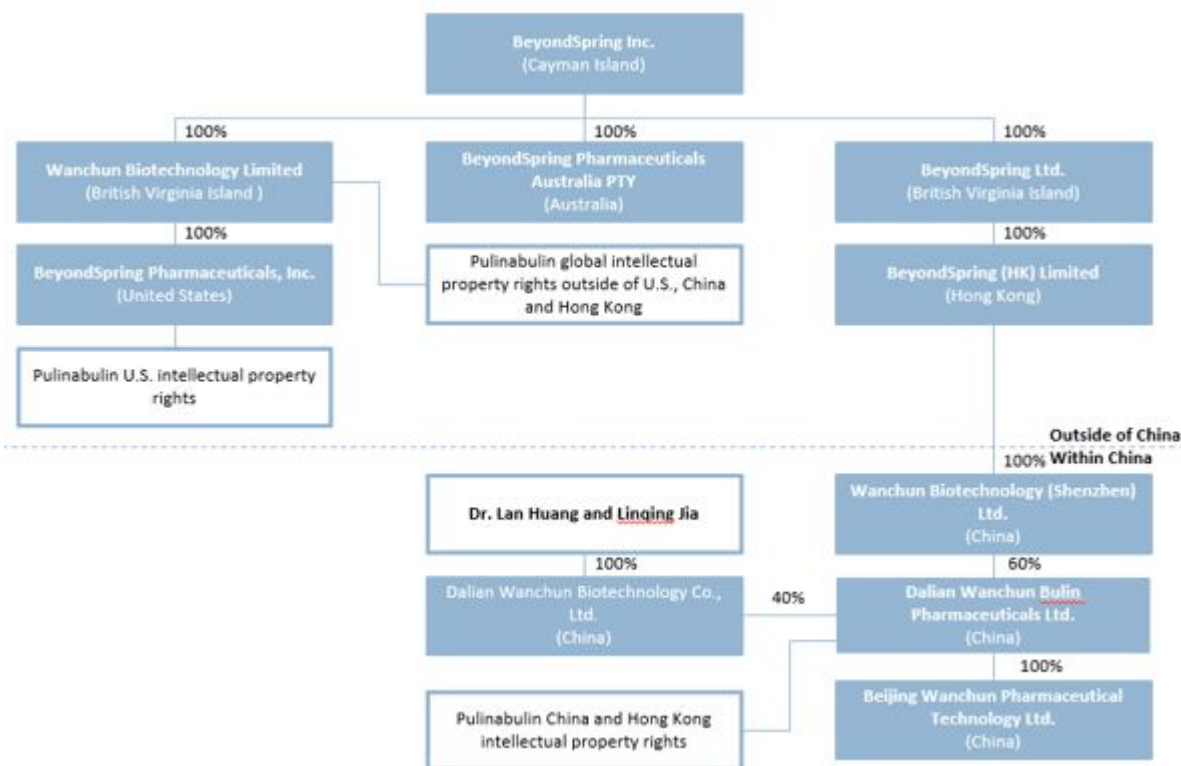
BeyondSpring Inc.
(Cayman Island)

100%

Wanchun Biotechnology Limited
(British Virginia Island )

100%

BeyondSpring Pharmaceuticals Australia PTY
(Australia)

100%

BeyondSpring Ltd.
(British Virginia Island)

100%

BeyondSpring Pharmaceuticals, Inc.
(United States)

Pulinabulin global intellectual property rights outside of U.S., China and Hong Kong

100%

BeyondSpring (HK) Limited
(Hong Kong)

Pulinabulin U.S. intellectual property rights

Outside of China

100%

Within China

Dr. Lan Huang and Linqing Jia

Wanchun Biotechnology (Shenzhen) Ltd.
(China)

100%

60%

Dalian Wanchun Biotechnology Co., Ltd.
(China)

40%

Dalian Wanchun Bulin Pharmaceuticals Ltd.
(China)

100%

Pulinabulin China and Hong Kong intellectual property rights

Beijing Wanchun Pharmaceutical Technology Ltd.
(China)